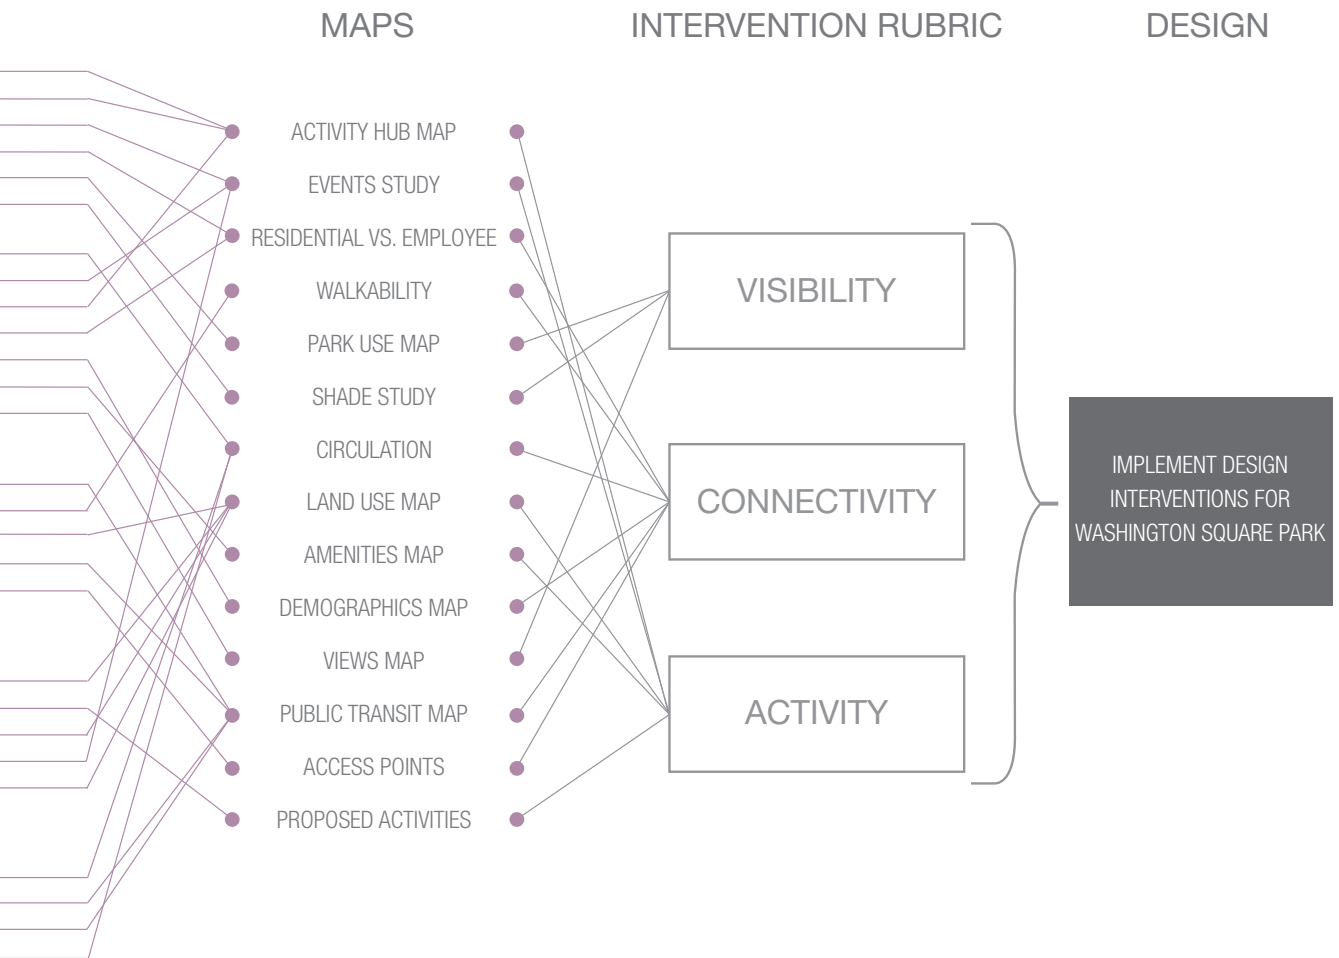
MAPS

INTERVENTION RUBRIC

DESIGN

ACTIVITY HUB MAP
EVENTS STUDY
RESIDENTIAL VS. EMPLOYEE
WALKABILITY
PARK USE MAP
SHADE STUDY
CIRCULATION
LAND USE MAP
AMENITIES MAP
DEMOGRAPHICS MAP
VIEWS MAP
PUBLIC TRANSIT MAP
ACCESS POINTS
PROPOSED ACTIVITIES

VISIBILITY

CONNECTIVITY

ACTIVITY

IMPLEMENT DESIGN INTERVENTIONS FOR WASHINGTON SQUARE PARK